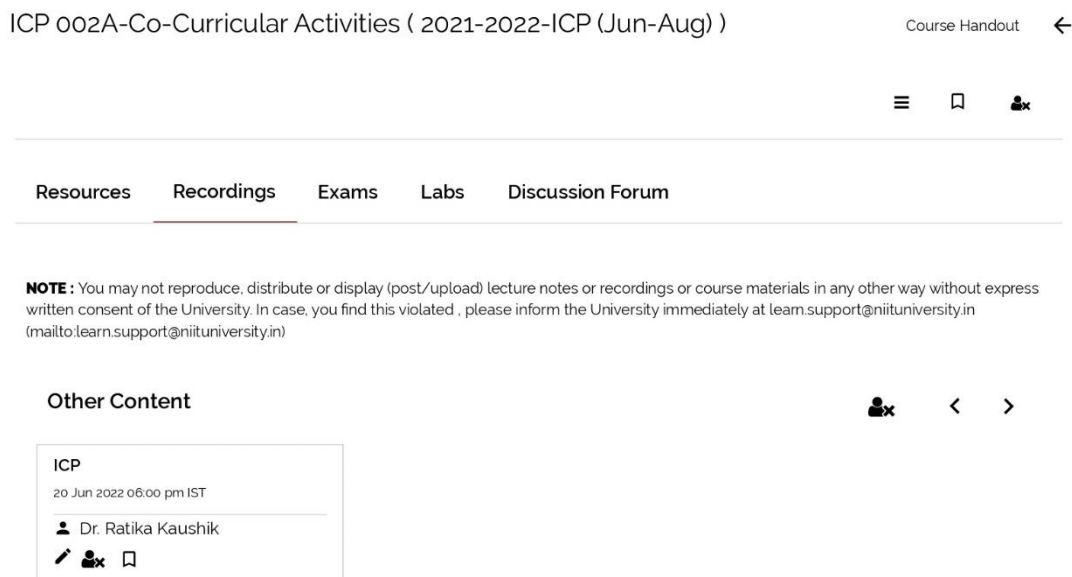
ICP 002A-Co-Curricular Activities ( 2021-2022-ICP (Jun-Aug) )

Course Handout

Resources Recordings Exams Labs Discussion Forum

**NOTE :** You may not reproduce, distribute or display (post/upload) lecture notes or recordings or course materials in any other way without express written consent of the University. In case, you find this violated , please inform the University immediately at learn.support@niituniversity.in (mailto:learn.support@niituniversity.in)

Other Content

ICP

20 Jun 2022 06:00 pm IST

Dr. Ratika Kaushik